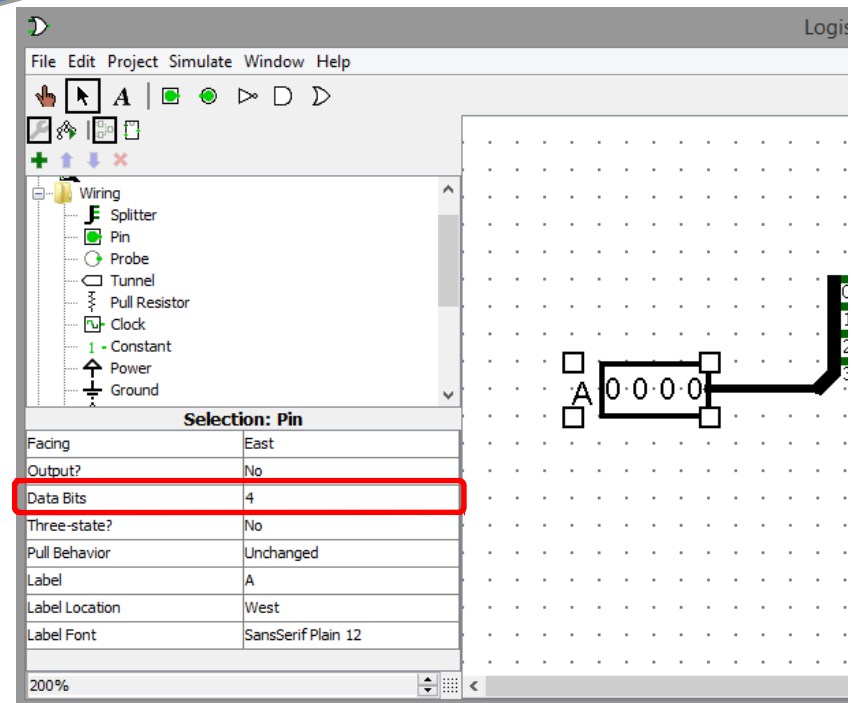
Logis

File Edit Project Simulate Window Help

Wiring
Splitter
Pin
Probe
Tunnel
Pull Resistor
Clock
1 - Constant
Power
Ground

Selection: Pin

| Facing | East |
|---|---|
| Output? | No |
| Data Bits | 4 |
| Three-state? | No |
| Pull Behavior | Unchanged |
| Label | A |
| Label Location | West |
| Label Font | SansSerif Plain 12 |

200%

A 0 0 0 0

0
1
2
3